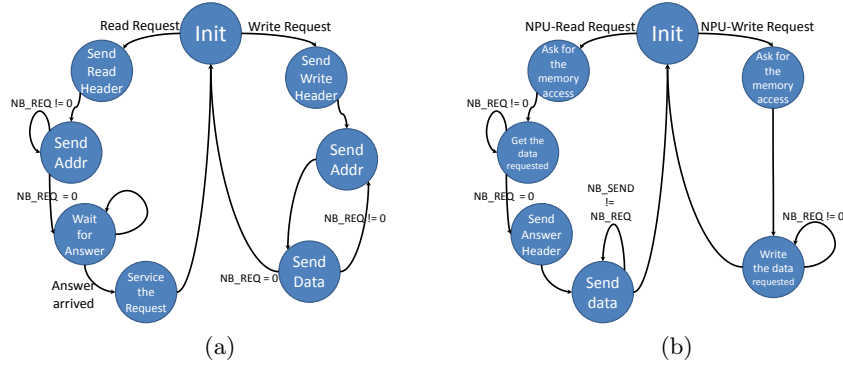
Read Request
Init
Write Request
Send Read Header
Send Write Header
NB_REQ != 0
Send Addr
Send Addr
NB_REQ = 0
Wait for Answer
NB_REQ != 0
Send Data
NB_REQ = 0
Answer arrived
Service the Request

(a)

NPU-Read Request
Init
NPU-Write Request
Ask for the memory access
Ask for the memory access
NB_REQ != 0
Get the data requested
NB_REQ = 0
NB_SEND != NB_REQ
Send Answer Header
NB_REQ != 0
Send data
Write the data requested

(b)